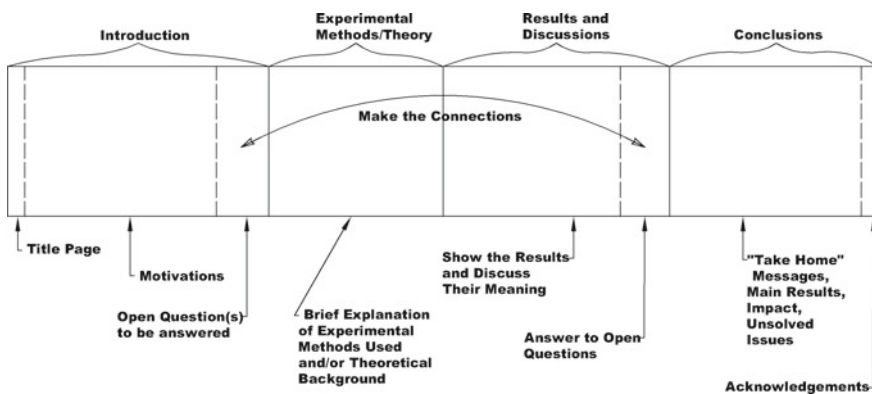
Introduction

Experimental Methods/Theory

Results and Discussions

Conclusions

Make the Connections

Title Page

Motivations

Open Question(s) to be answered

Brief Explanation of Experimental Methods Used and/or Theoretical Background

Show the Results and Discuss Their Meaning

Answer to Open Questions

"Take Home" Messages, Main Results, Impact, Unsolved Issues

Acknowledgements